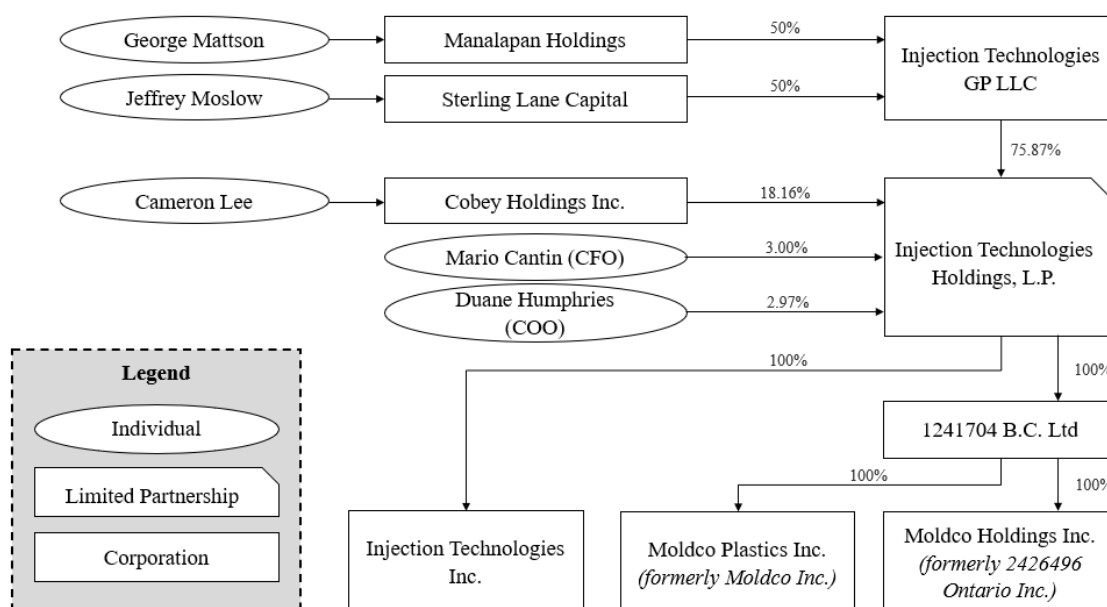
George Mattson

Manalapan Holdings

50%

Injection Technologies GP LLC

Jeffrey Moslow

Sterling Lane Capital

50%

75.87%

Cameron Lee

Cobey Holdings Inc.

18.16%

Mario Cantin (CFO)

3.00%

Injection Technologies Holdings, L.P.

Duane Humphries (COO)

2.97%

100%

100%

Legend

Individual

Limited Partnership

Corporation

1241704 B.C. Ltd

100%

100%

Injection Technologies Inc.

Moldco Plastics Inc. *(formerly Moldco Inc.)*

Moldco Holdings Inc. *(formerly 2426496 Ontario Inc.)*